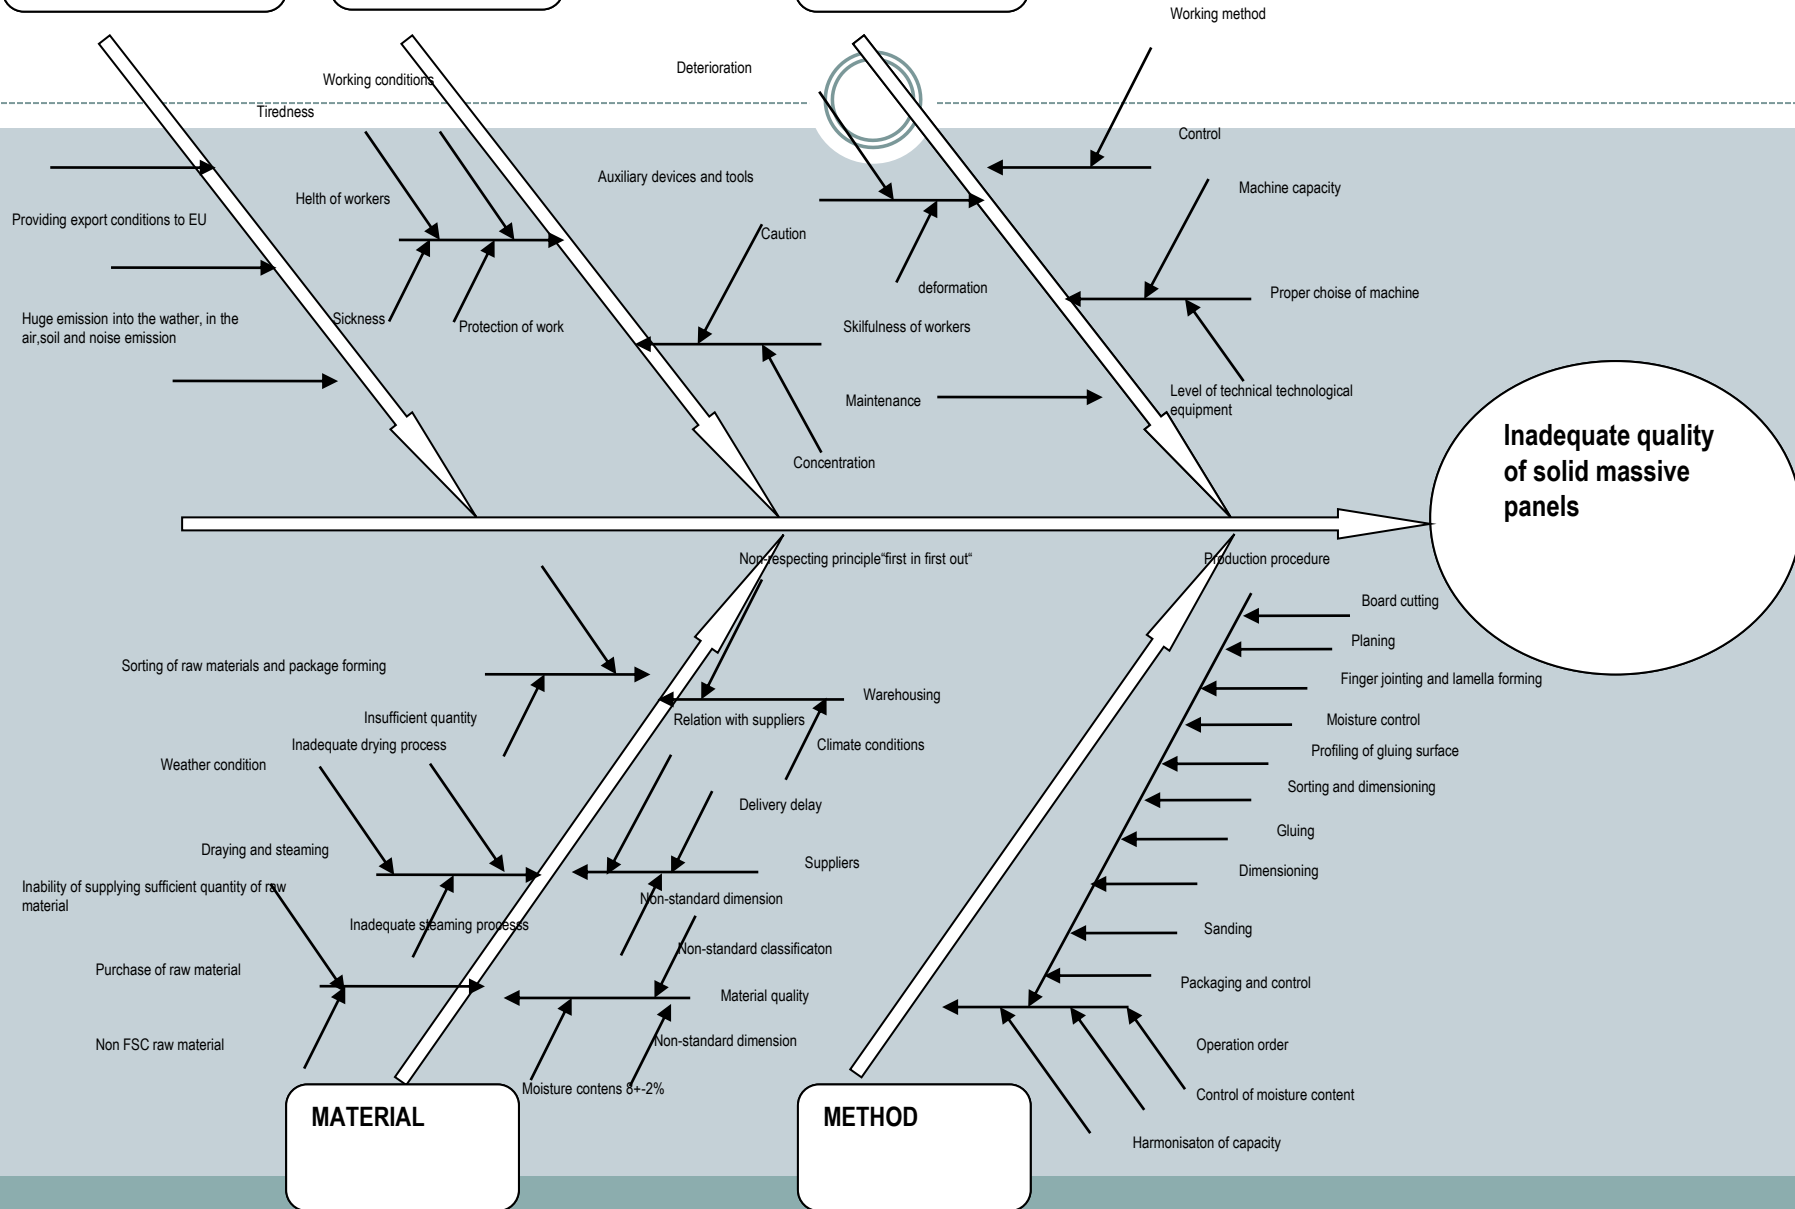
Working method

Deterioration

Working conditions

Tiredness

Control

Auxiliary devices and tools

Machine capacity

Helth of workers

Providing export conditions to EU

Caution

deformation

Proper choise of machine

Huge emission into the wather, in the air,soil and noise emission

Sickness

Protection of work

Skilfulness of workers

Maintenance

Level of technical technological equipment

Concentration

Inadequate quality of solid massive panels

Non-respecting principle"first in first out"

Production procedure

Board cutting

Planing

Sorting of raw materials and package forming

Finger jointing and lamella forming

Warehousing

Insufficient quantity

Relation with suppliers

Moisture control

Inadequate drying process

Climate conditions

Profiling of gluing surface

Weather condition

Sorting and dimensioning

Delivery delay

Gluing

Draying and steaming

Suppliers

Dimensioning

Inability of supplying sufficient quantity of raw material

Non-standard dimension

Inadequate steaming processs

Sanding

Non-standard classificaton

Purchase of raw material

Material quality

Packaging and control

Non FSC raw material

Non-standard dimension

Operation order

Moisture contens 8+-2%

MATERIAL

METHOD

Control of moisture content

Harmonisaton of capacity